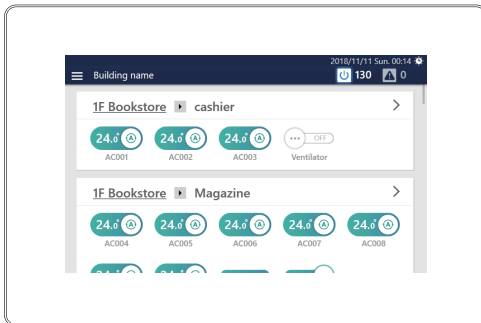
2018/11/11 Sun. 00:14

Building name

130

0

1F Bookstore cashier

24.0 A

AC001

24.0 A

AC002

24.0 A

AC003

OFF

Ventilator

1F Bookstore Magazine

24.0 A

AC004

24.0 A

AC005

24.0 A

AC006

24.0 A

AC007

24.0 A

AC008